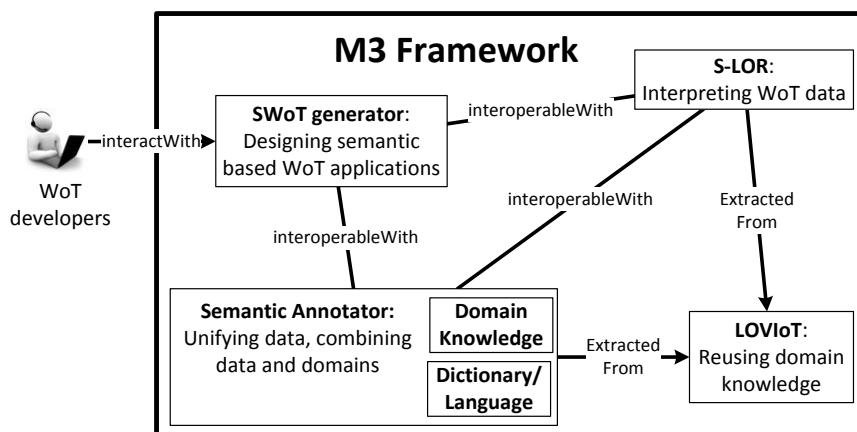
M3 Framework

interactWith

WoT developers

SWoT generator: Designing semantic based WoT applications

interoperableWith

S-LOR: Interpreting WoT data

interoperableWith

Extracted From

interoperableWith

Semantic Annotator: Unifying data, combining data and domains

Domain Knowledge

Dictionary/ Language

Extracted From

LOVIoT: Reusing domain knowledge